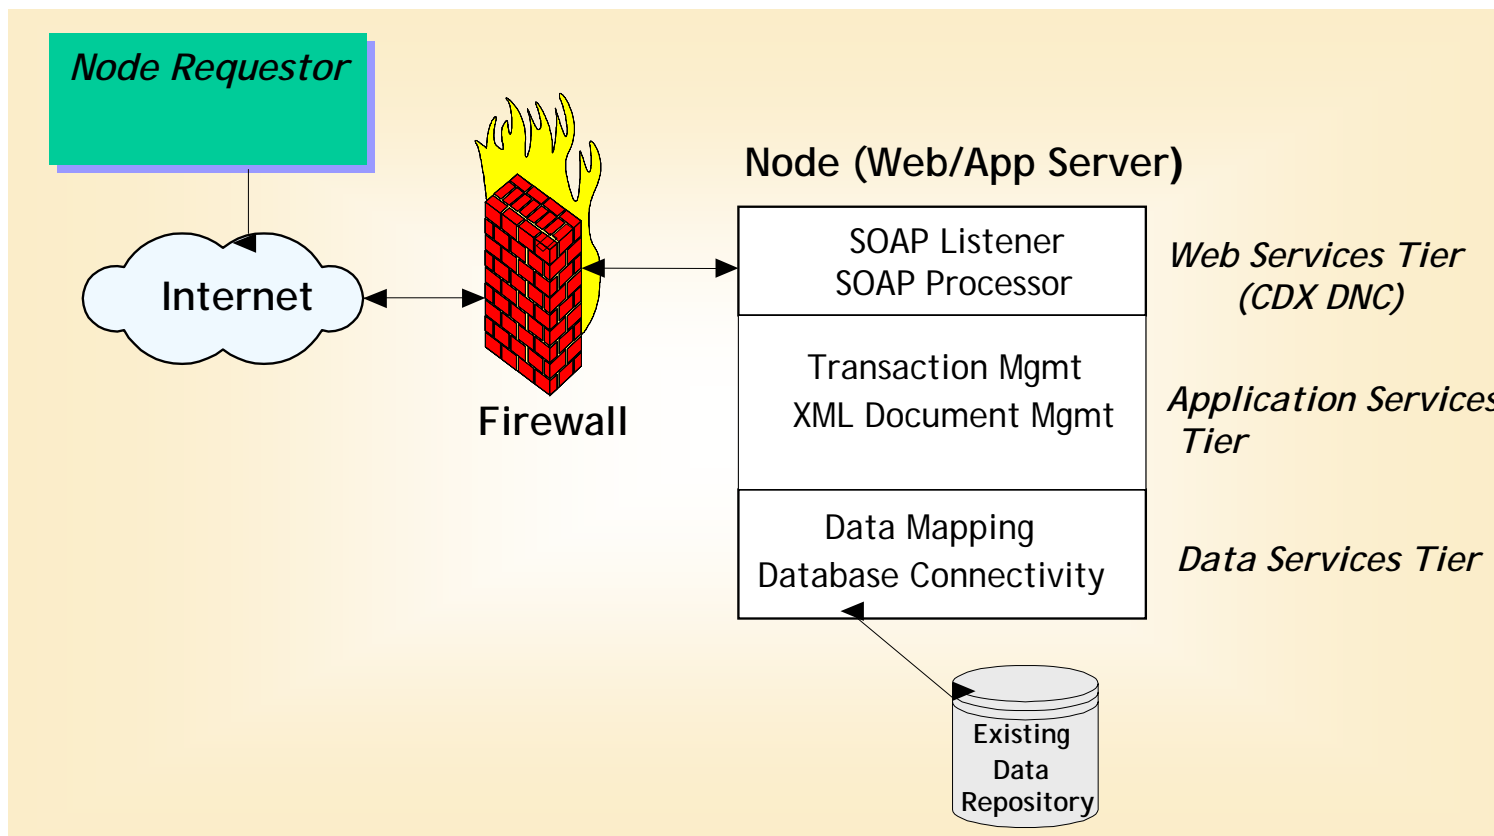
Node Requestor

Internet

Firewall

Node (Web/App Server)

SOAP Listener
SOAP Processor

Web Services Tier
(CDX DNC)

Transaction Mgmt
XML Document Mgmt

Application Services
Tier

Data Mapping
Database Connectivity

Data Services Tier

Existing
Data
Repository